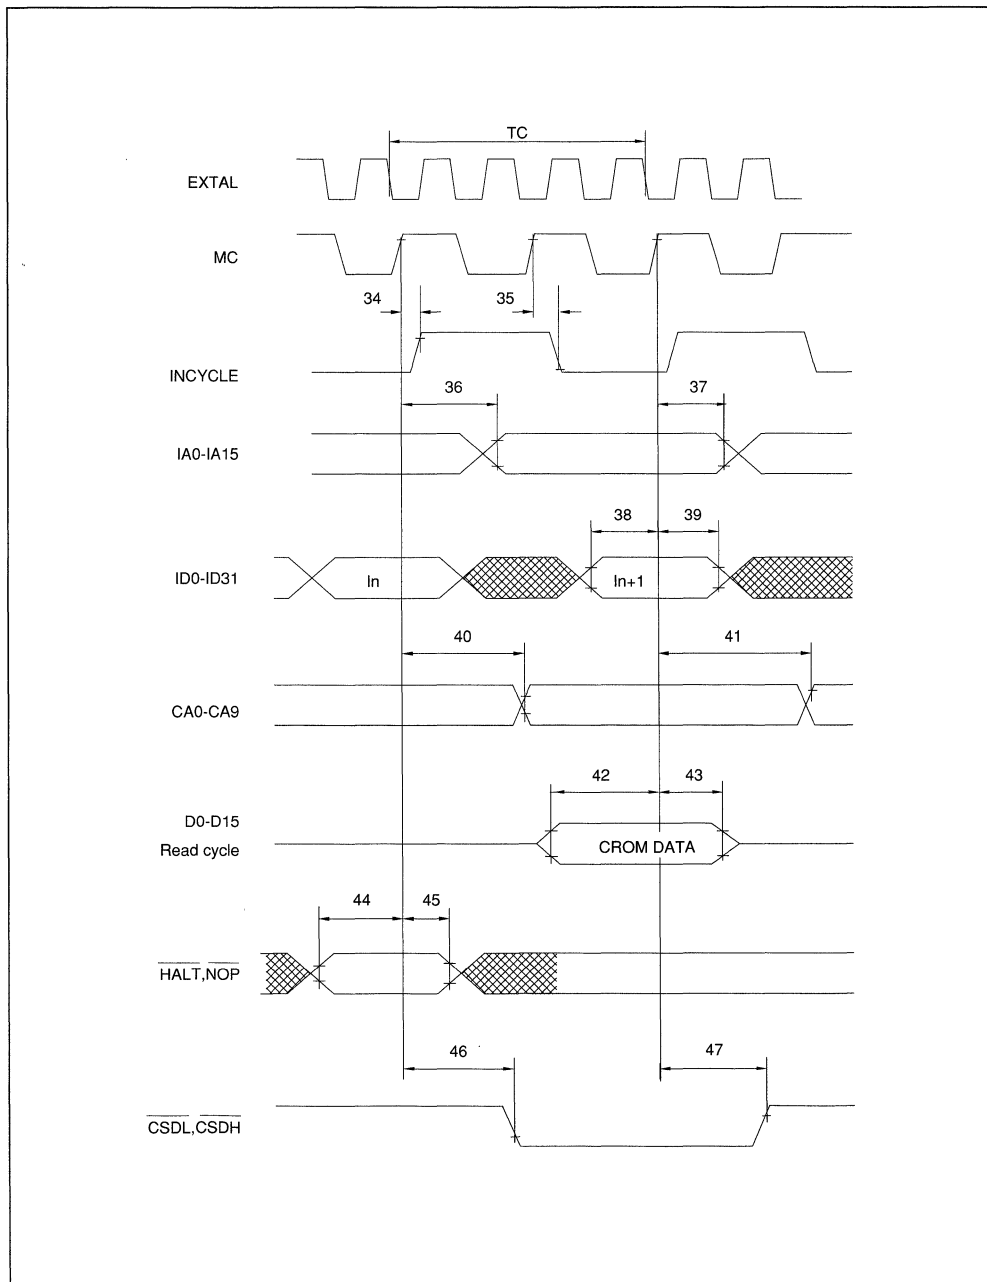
TC

EXTAL

MC

34

35

INCYCLE

36

37

IA0-IA15

38

39

ID0-ID31

In

In+1

40

41

CA0-CA9

42

43

D0-D15
Read cycle

CROM DATA

44

45

$\overline{\text{HALT}}$,$\overline{\text{NOP}}$

46

47

$\overline{\text{CSDL}}$,$\overline{\text{CSDH}}$